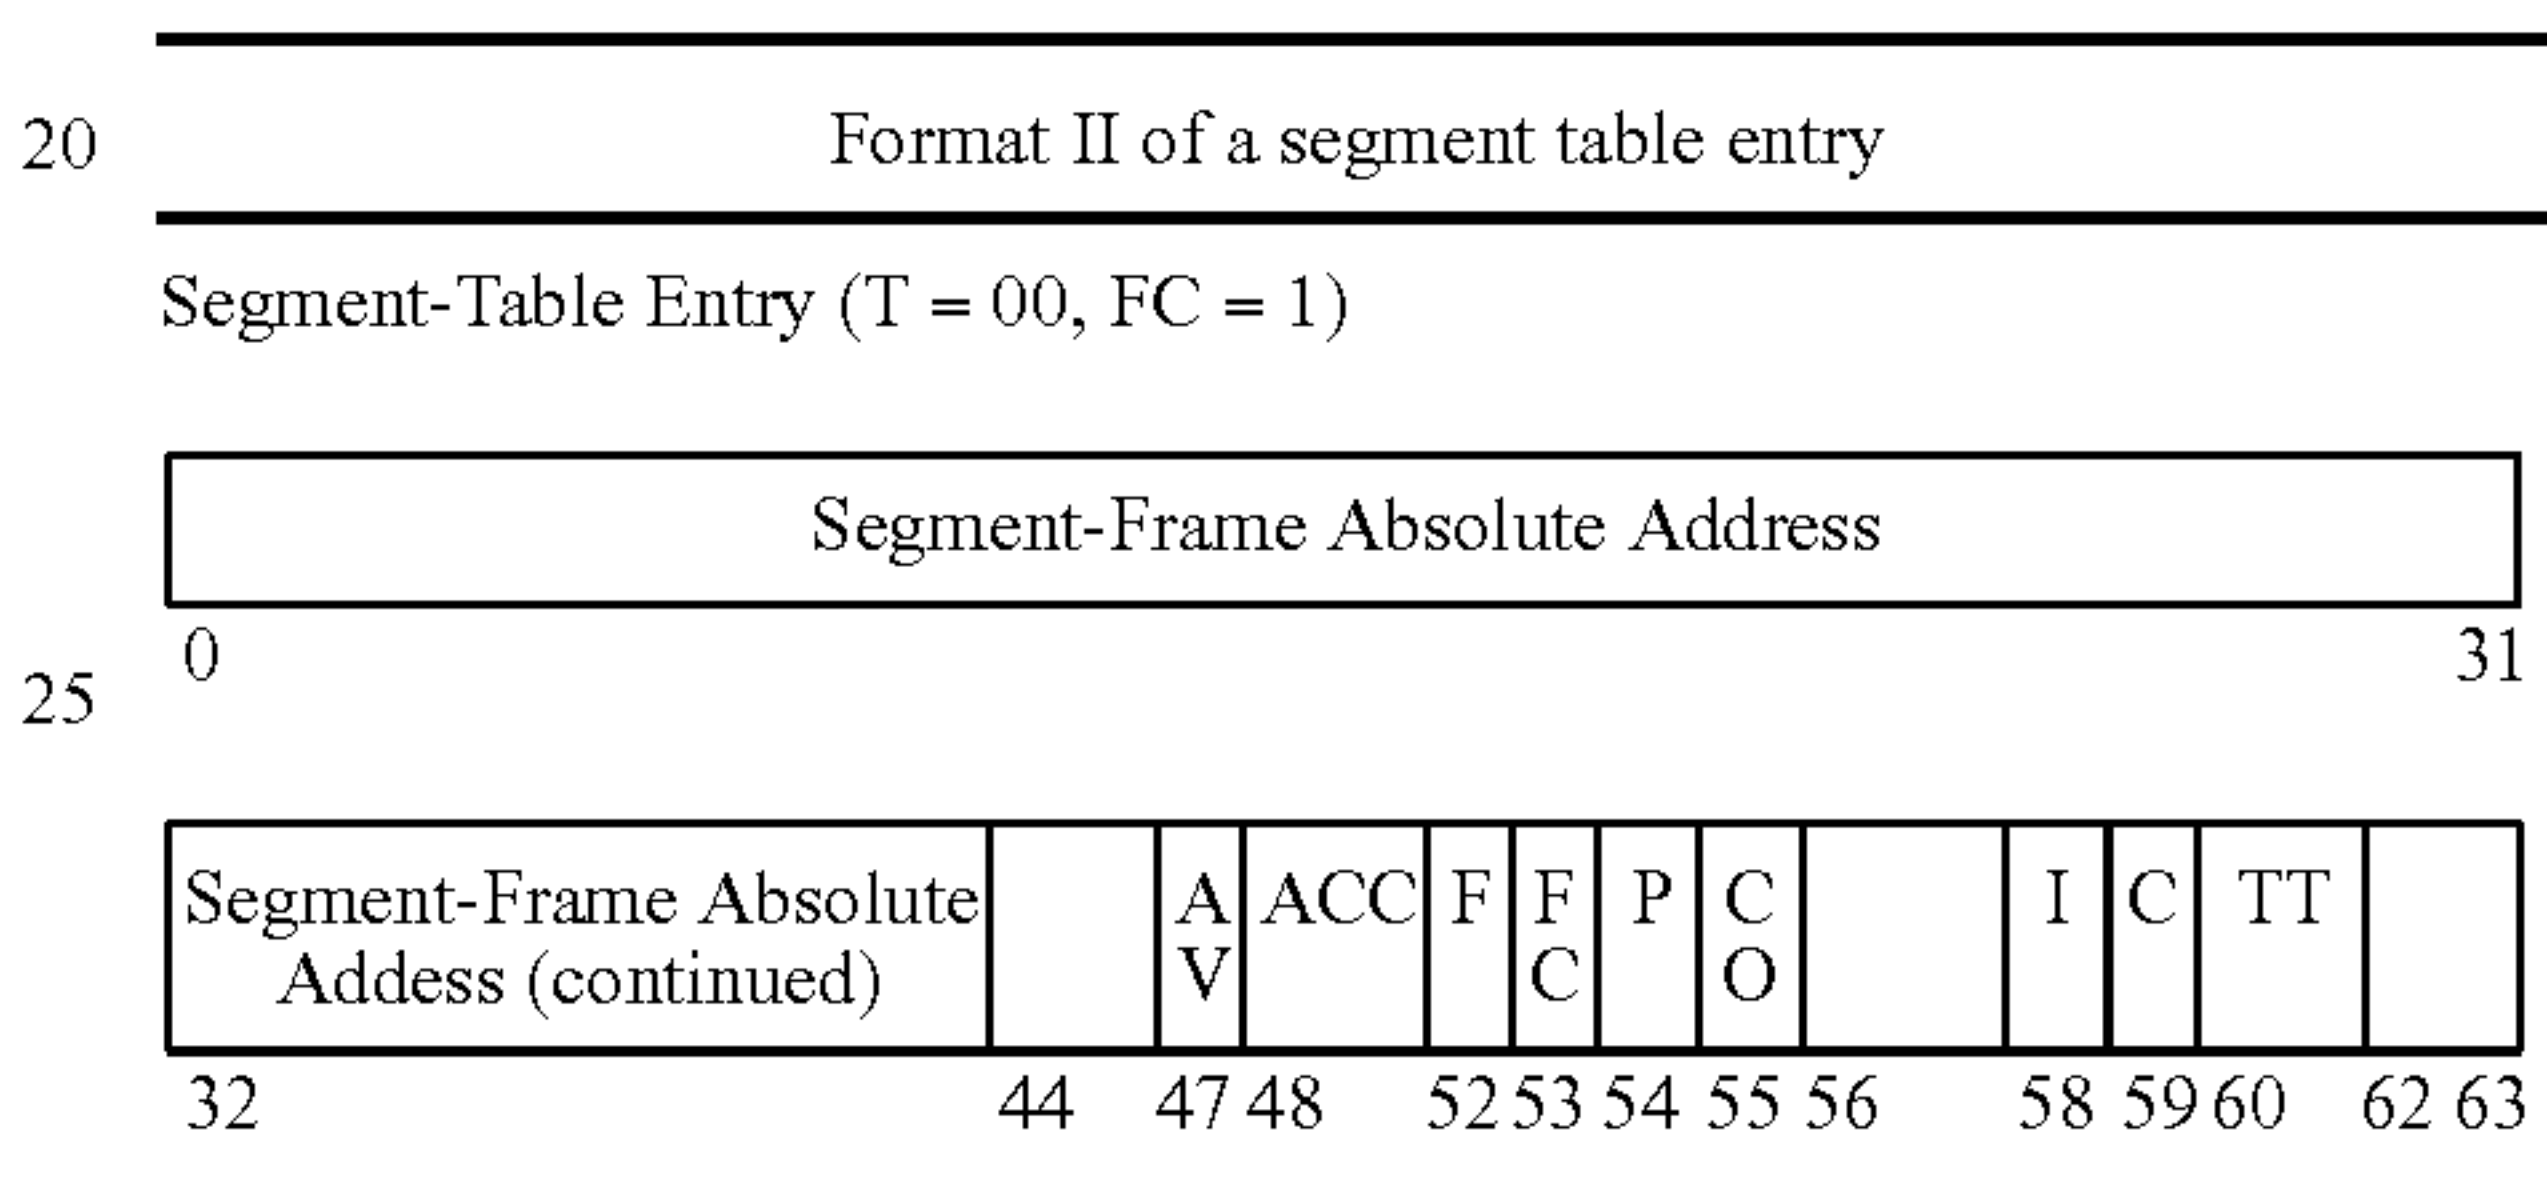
20

Format II of a segment table entry

Segment-Table Entry (T = 00, FC = 1)

Segment-Frame Absolute Address

0 31

25

| Segment-Frame Absolute Addess (continued) | | A V | ACC | F | F C | P | C O | | I | C | TT | |
|---|---|---|---|---|---|---|---|---|---|---|---|---|

32 44 47 48 52 53 54 55 56 58 59 60 62 63